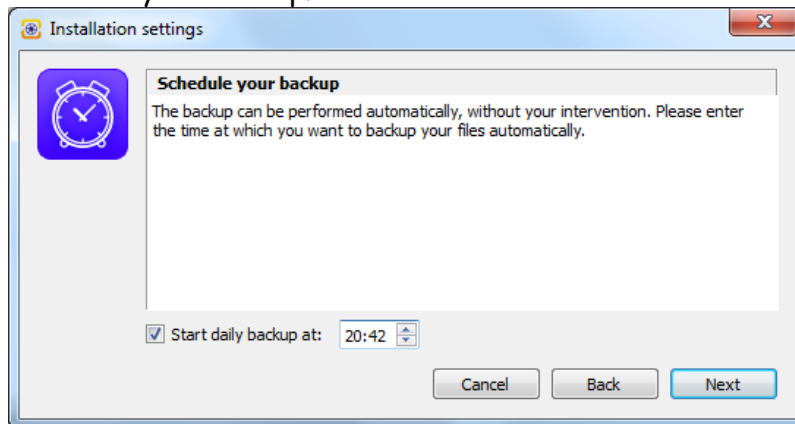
Installation settings

Schedule your backup

The backup can be performed automatically, without your intervention. Please enter the time at which you want to backup your files automatically.

Start daily backup at: 20:42

Cancel

Back

Next